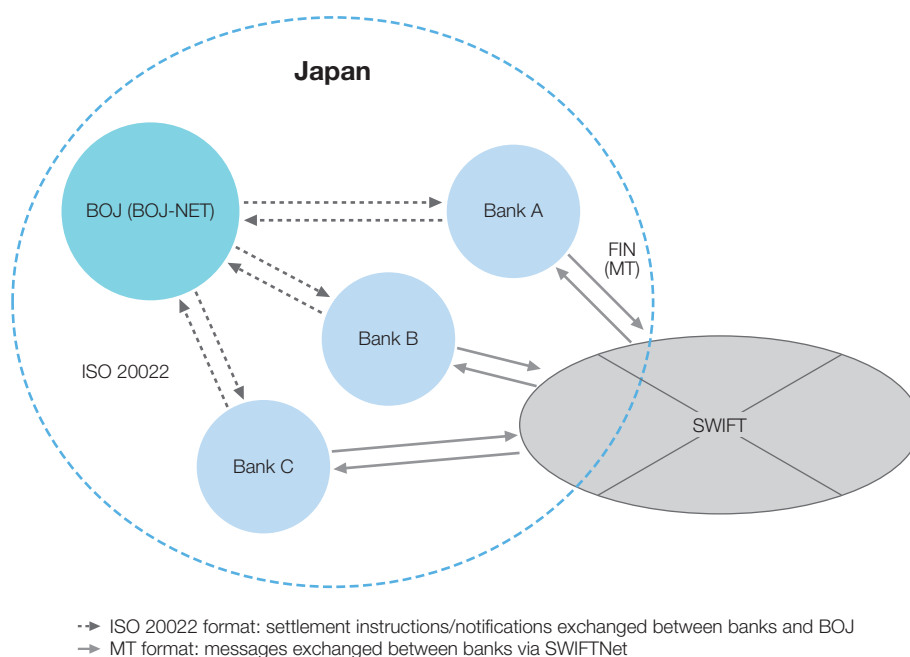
Japan

BOJ (BOJ-NET)

Bank A

FIN (MT)

Bank B

ISO 20022

SWIFT

Bank C

ISO 20022 format: settlement instructions/notifications exchanged between banks and BOJ
MT format: messages exchanged between banks via SWIFTNet